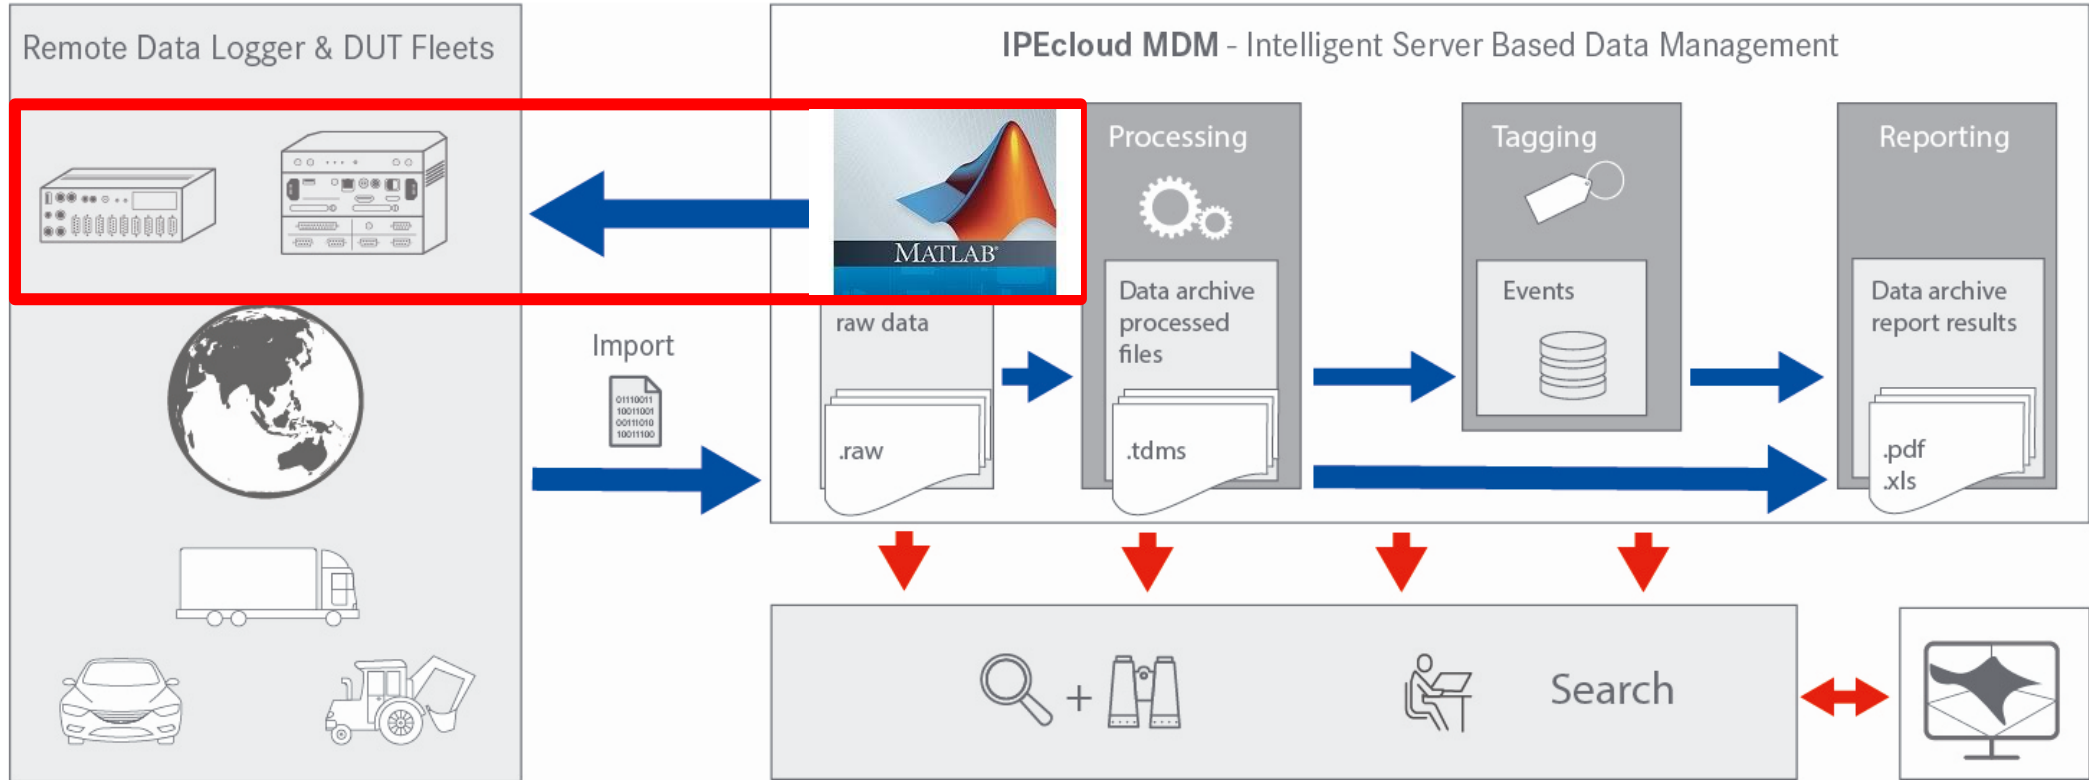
Remote Data Logger & DUT Fleets

IPEcloud MDM - Intelligent Server Based Data Management

MATLAB

Processing

Tagging

Reporting

raw data

Data archive processed files

Events

Data archive report results

Import

01110011
10011001
00111010
10011100

.raw

.tdms

.pdf
.xls

+

Search